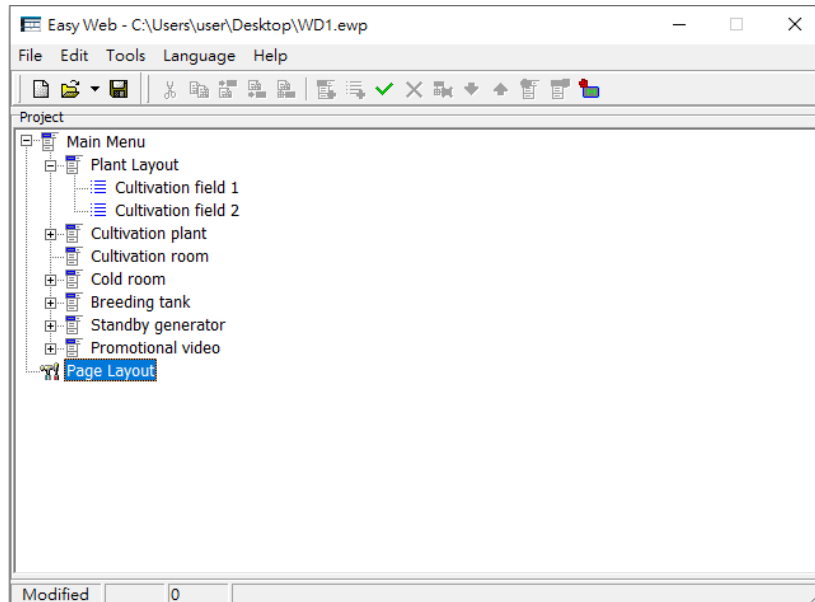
Easy Web - C:\Users\user\Desktop\WD1.ewp

File Edit Tools Language Help

Project

Main Menu
Plant Layout
Cultivation field 1
Cultivation field 2
Cultivation plant
Cultivation room
Cold room
Breeding tank
Standby generator
Promotional video
Page Layout

Modified 0